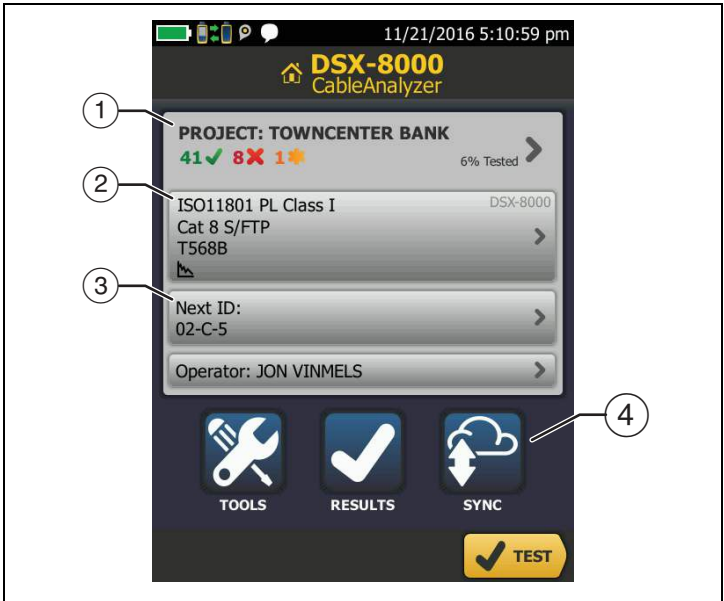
11/21/2016 5:10:59 pm

DSX-8000
CableAnalyzer

1

PROJECT: TOWNCENTER BANK
41 8 1
6% Tested

2

ISO11801 PL Class I
DSX-8000
Cat 8 S/FTP
T568B

3

Next ID:
02-C-5

Operator: JON VINMELS

4

TOOLS
RESULTS
SYNC

TEST